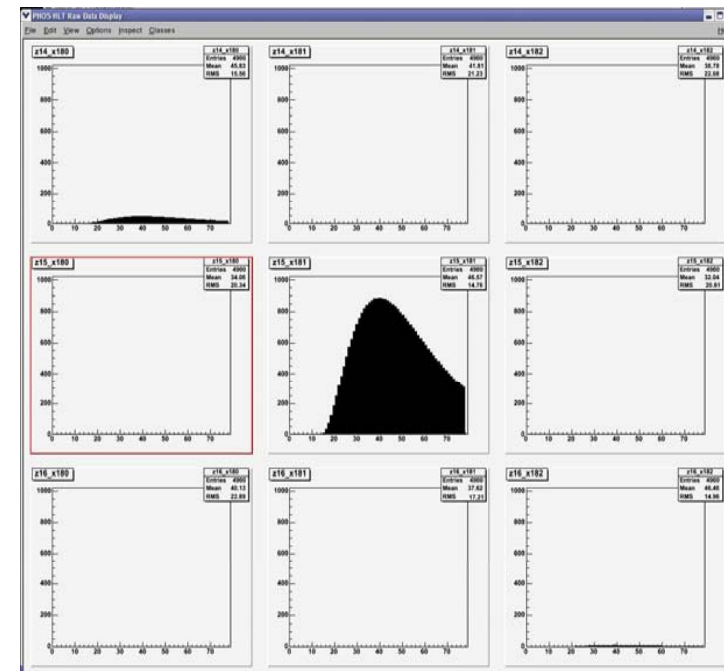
PHOS HLT Raw Data Display

File Edit View Options Inspect Classes

z14_x180

| z14_x180 | |
|---|---|
| Entries | 4900 |
| Mean | 45.83 |
| RMS | 15.56 |

1000
800
600
400
200
0
0 10 20 30 40 50 60 70

z14_x181

| z14_x181 | |
|---|---|
| Entries | 4900 |
| Mean | 41.81 |
| RMS | 21.23 |

1000
800
600
400
200
0
0 10 20 30 40 50 60 70

z14_x182

| z14_x182 | |
|---|---|
| Entries | 4900 |
| Mean | 38.79 |
| RMS | 22.68 |

1000
800
600
400
200
0
0 10 20 30 40 50 60 70

z15_x180

| z15_x180 | |
|---|---|
| Entries | 4900 |
| Mean | 34.06 |
| RMS | 20.34 |

1000
800
600
400
200
0
0 10 20 30 40 50 60 70

z15_x181

| z15_x181 | |
|---|---|
| Entries | 4900 |
| Mean | 46.57 |
| RMS | 14.76 |

1000
800
600
400
200
0
0 10 20 30 40 50 60 70

z15_x182

| z15_x182 | |
|---|---|
| Entries | 4900 |
| Mean | 32.04 |
| RMS | 20.81 |

1000
800
600
400
200
0
0 10 20 30 40 50 60 70

z16_x180

| z16_x180 | |
|---|---|
| Entries | 4900 |
| Mean | 40.13 |
| RMS | 22.89 |

1000
800
600
400
200
0
0 10 20 30 40 50 60 70

z16_x181

| z16_x181 | |
|---|---|
| Entries | 4900 |
| Mean | 37.62 |
| RMS | 17.21 |

1000
800
600
400
200
0
0 10 20 30 40 50 60 70

z16_x182

| z16_x182 | |
|---|---|
| Entries | 4900 |
| Mean | 46.46 |
| RMS | 14.96 |

1000
800
600
400
200
0
0 10 20 30 40 50 60 70